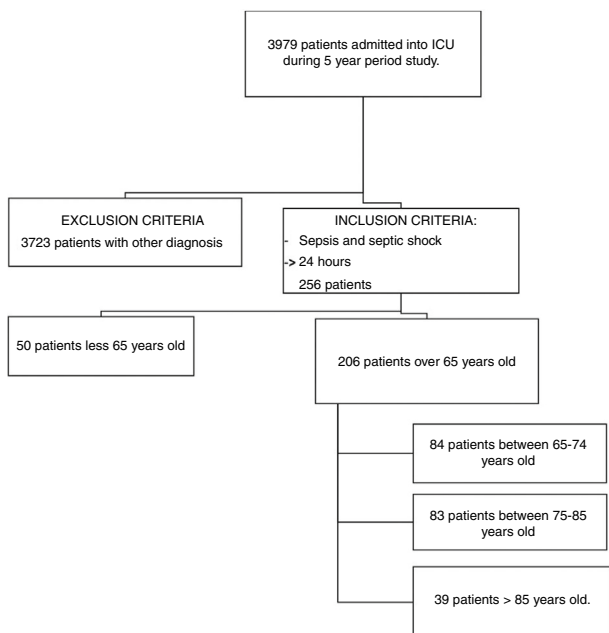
3979 patients admitted into ICU during 5 year period study.

EXCLUSION CRITERIA
3723 patients with other diagnosis

INCLUSION CRITERIA:
- Sepsis and septic shock
-> 24 hours
256 patients

50 patients less 65 years old

206 patients over 65 years old

84 patients between 65-74 years old

83 patients between 75-85 years old

39 patients > 85 years old.